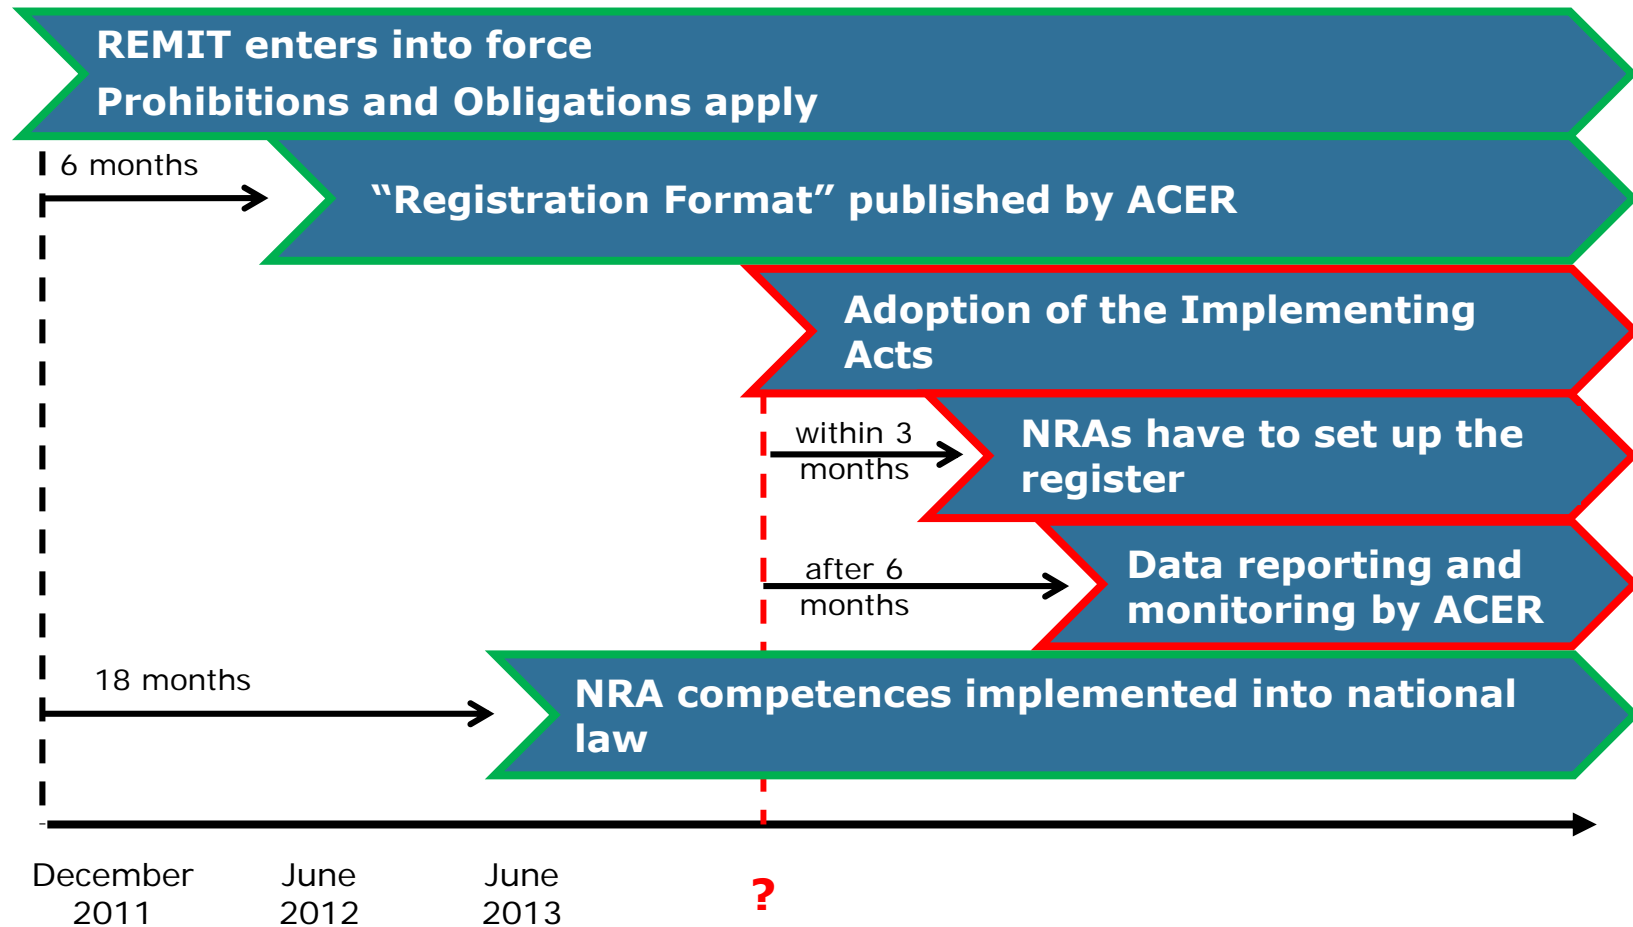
REMIT enters into force
Prohibitions and Obligations apply

6 months

“Registration Format” published by ACER

Adoption of the Implementing Acts

within 3 months

NRAs have to set up the register

after 6 months

Data reporting and monitoring by ACER

18 months

NRA competences implemented into national law

December 2011

June 2012

June 2013

?